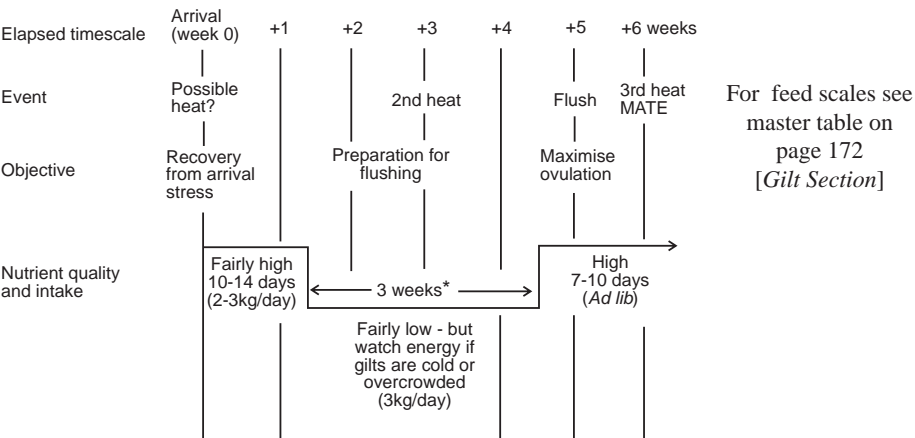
Elapsed timescale

Arrival (week 0)

+1

+2

+3

+4

+5

+6 weeks

Event

Possible heat?

2nd heat

Flush

3rd heat MATE

For feed scales see master table on page 172 [*Gilt Section*]

Objective

Recovery from arrival stress

Preparation for flushing

Maximise ovulation

Nutrient quality and intake

Fairly high 10-14 days (2-3kg/day)

3 weeks*

High 7-10 days (*Ad lib*)

Fairly low - but watch energy if gilts are cold or overcrowded (3kg/day)